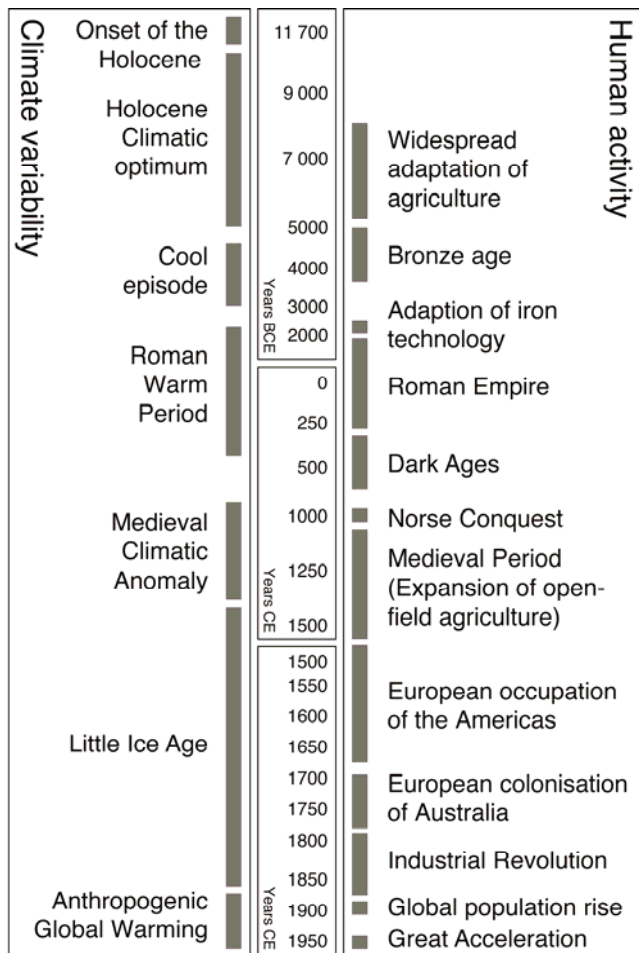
Climate variability

Onset of the Holocene

Holocene Climatic optimum

Cool episode

Roman Warm Period

Medieval Climatic Anomaly

Little Ice Age

Anthropogenic Global Warming

11 700
9 000
7 000
5000
4000
3000
2000
Years BCE

0
250
500
1000
1250
1500
Years CE

1500
1550
1600
1650
1700
1750
1800
1850
1900
1950
Years CE

Human activity

Widespread adaptation of agriculture

Bronze age

Adaption of iron technology

Roman Empire

Dark Ages

Norse Conquest

Medieval Period (Expansion of open-field agriculture)

European occupation of the Americas

European colonisation of Australia

Industrial Revolution

Global population rise

Great Acceleration